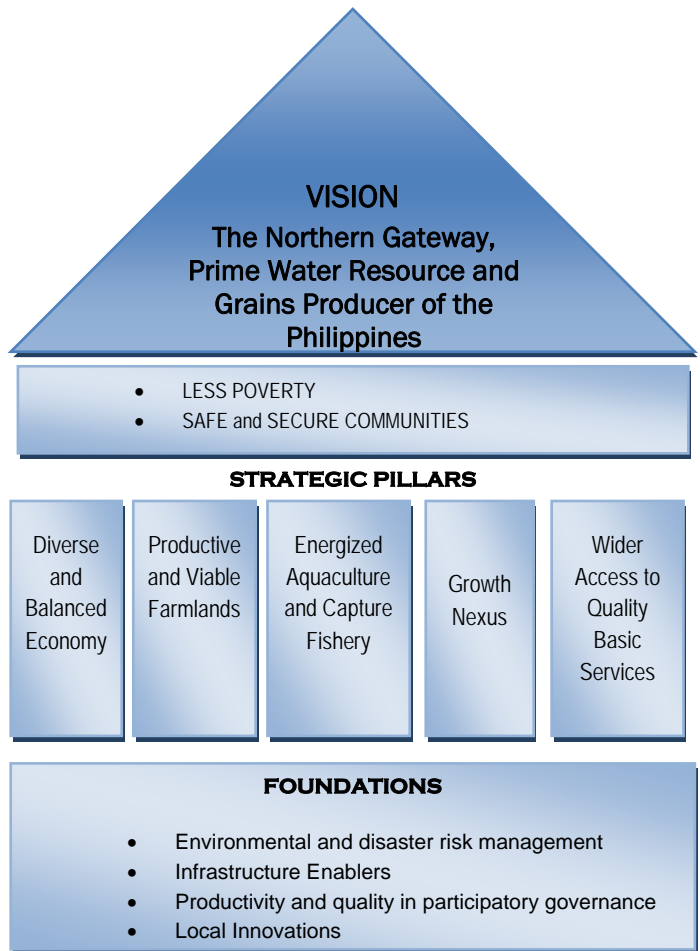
VISION
The Northern Gateway, Prime Water Resource and Grains Producer of the Philippines

- LESS POVERTY
- SAFE and SECURE COMMUNITIES

STRATEGIC PILLARS

Diverse and Balanced Economy

Productive and Viable Farmlands

Energized Aquaculture and Capture Fishery

Growth Nexus

Wider Access to Quality Basic Services

FOUNDATIONS

- Environmental and disaster risk management
- Infrastructure Enablers
- Productivity and quality in participatory governance
- Local Innovations